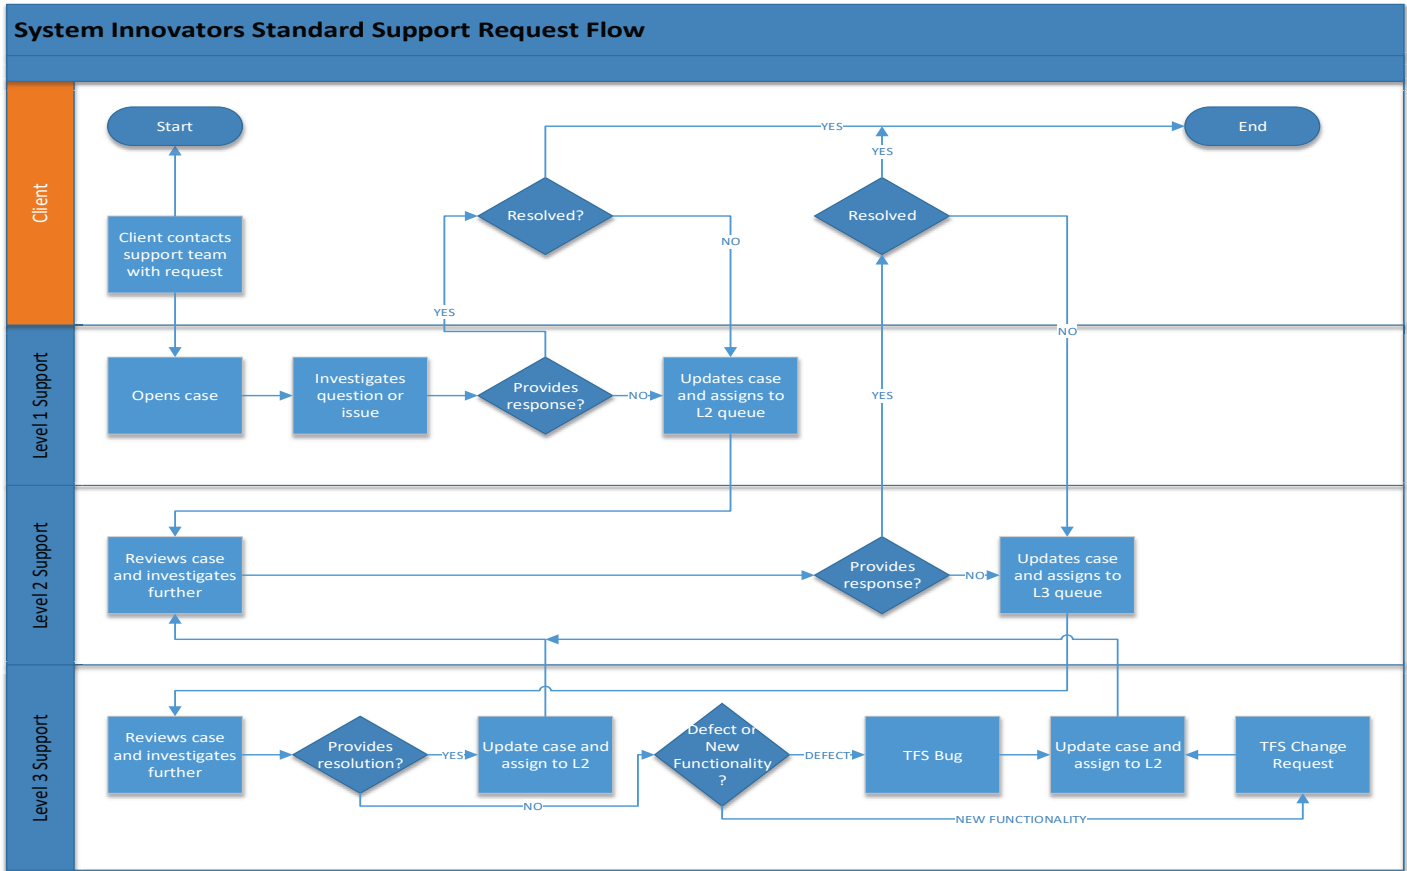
System Innovators Standard Support Request Flow

Client

Start

Client contacts support team with request

Resolved?

YES

NO

YES

End

YES

Resolved

NO

Level 1 Support

Opens case

Investigates question or issue

Provides response?

NO

Updates case and assigns to L2 queue

YES

Level 2 Support

Reviews case and investigates further

Provides response?

NO

Updates case and assigns to L3 queue

Level 3 Support

Reviews case and investigates further

Provides resolution?

YES

Update case and assign to L2

NO

Defect or New Functionality ?

DEFECT

TFS Bug

Update case and assign to L2

TFS Change Request

NEW FUNCTIONALITY